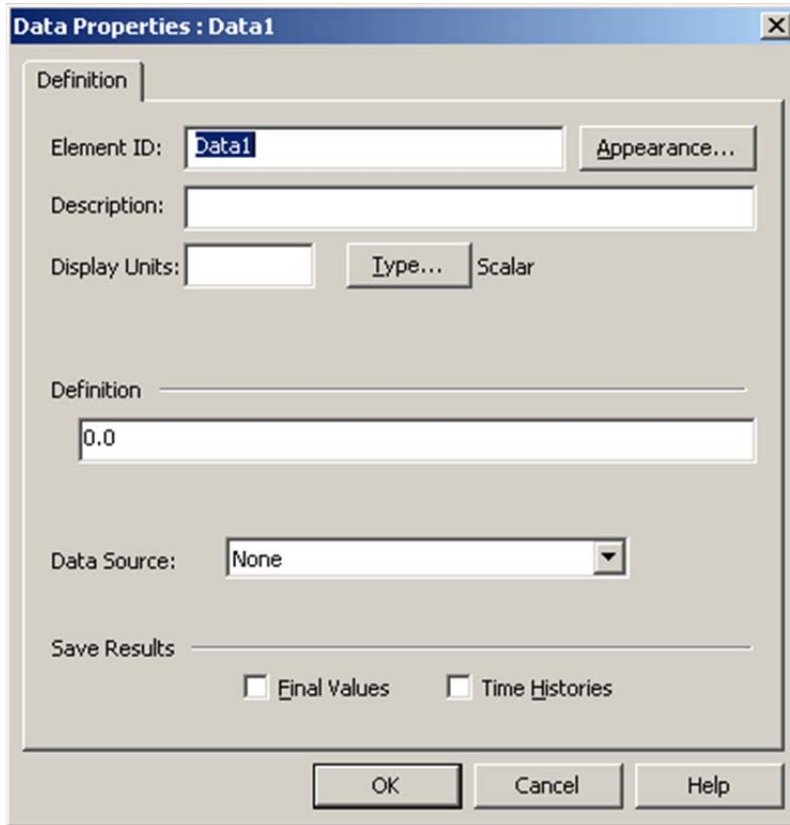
Data Properties : Data1

Definition

Element ID: Data1

Appearance...

Description:

Display Units:

Type...

Scalar

Definition

0.0

Data Source:

None

Save Results

Final Values

Time Histories

OK

Cancel

Help